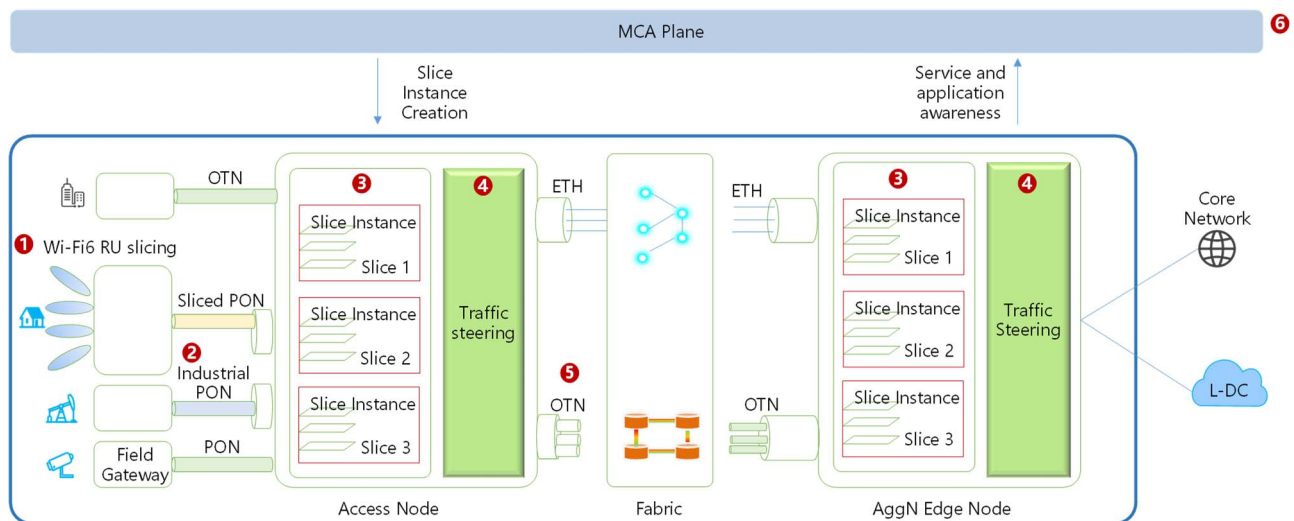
MCA Plane
6

Slice Instance Creation

Service and application awareness

OTN

1 Wi-Fi6 RU slicing

Sliced PON

2 Industrial PON

Field Gateway

PON

3

Slice Instance
Slice 1

Slice Instance
Slice 2

Slice Instance
Slice 3

4 Traffic steering

ETH

5

OTN

Access Node

Fabric

ETH

OTN

3

Slice Instance
Slice 1

Slice Instance
Slice 2

Slice Instance
Slice 3

4 Traffic Steering

AggN Edge Node

Core Network

L-DC